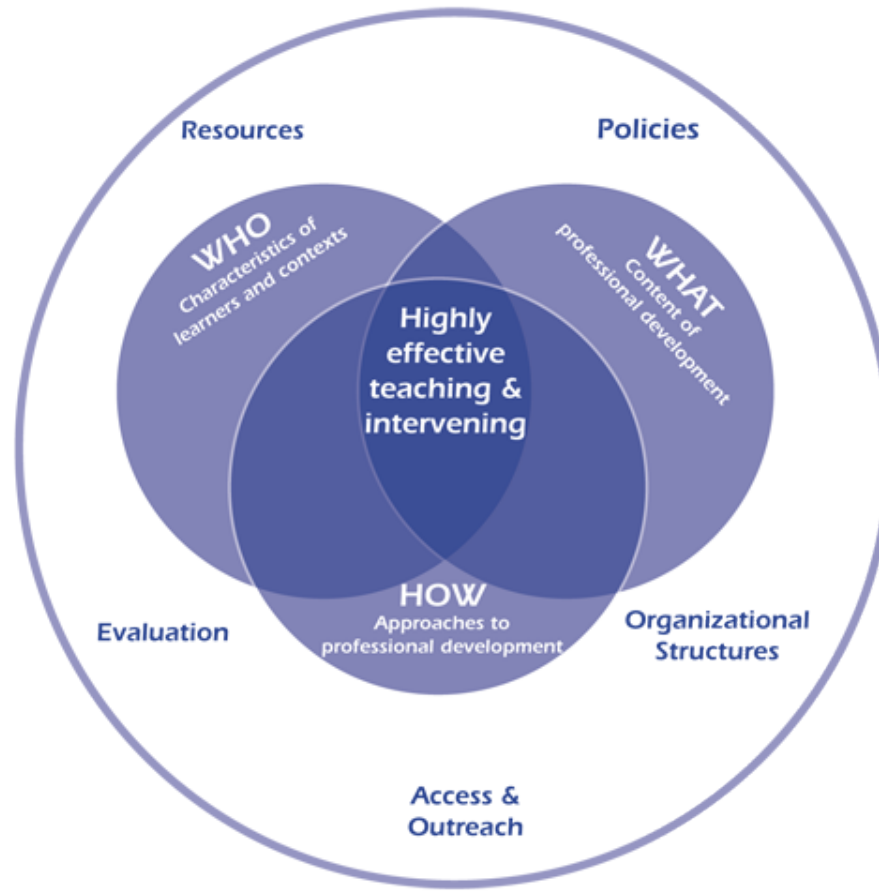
Resources

Policies

WHO
Characteristics of learners and contexts

WHAT
Content of professional development

Highly effective teaching & intervening

HOW
Approaches to professional development

Evaluation

Organizational Structures

Access & Outreach